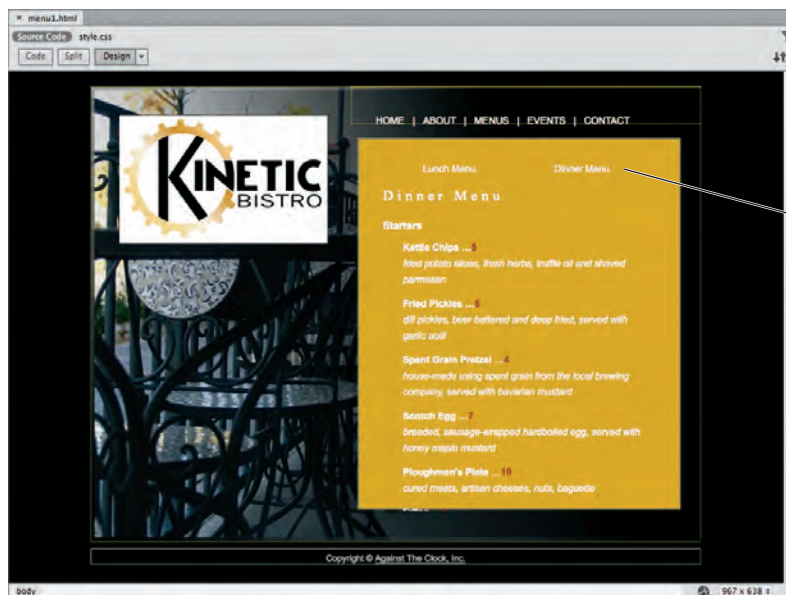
× menu1.html

Source Code style.css

Code Split Design

HOME | ABOUT | MENUS | EVENTS | CONTACT

KINETIC BISTRO

Lunch Menu Dinner Menu

Dinner Menu

Starters

Kettle Chips ... 5
fried potato slices, fresh herbs, truffle oil and shaved parmesan

Fried Pickles ... 5
dill pickles, beer battered and deep fried, served with garlic aoli

Spent Grain Pretzel ... 4
house-made using spent grain from the local brewing company, served with bavarian mustard

Scotch Egg ... 7
breaded, sausage-wrapped hardboiled egg, served with honey maple mustard

Ploughman's Plate ... 10
cured meats, artisan cheeses, nuts, baguette

Copyright © Against The Clock, Inc.

body

967 x 638